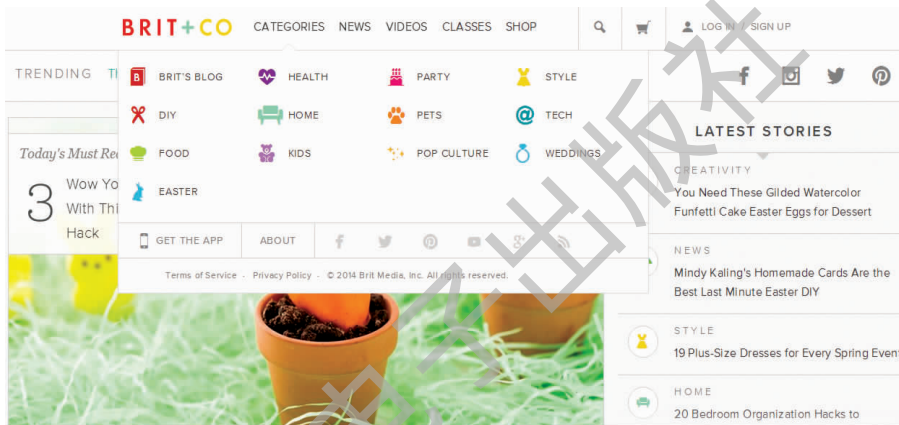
BRIT+CO CATEGORIES NEWS VIDEOS CLASSES SHOP LOG IN / SIGN UP

TRENDING TI

BRIT'S BLOG HEALTH PARTY STYLE
DIY HOME PETS TECH
FOOD KIDS POP CULTURE WEDDINGS
EASTER

GET THE APP ABOUT

Terms of Service · Privacy Policy · © 2014 Brit Media, Inc. All rights reserved.

Today's Must Re

3 Wow Yo With Thi Hack

LATEST STORIES

CREATIVITY
You Need These Gilded Watercolor Funfetti Cake Easter Eggs for Dessert

NEWS
Mindy Kaling's Homemade Cards Are the Best Last Minute Easter DIY

STYLE
19 Plus-Size Dresses for Every Spring Event

HOME
20 Bedroom Organization Hacks to

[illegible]